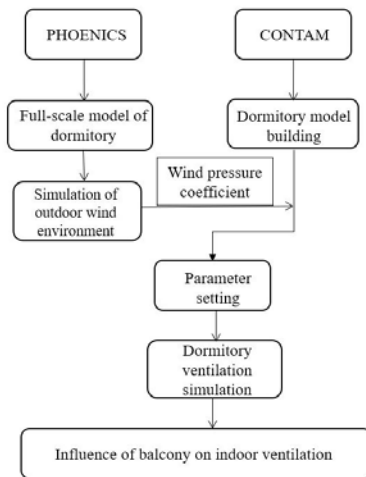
PHOENICS

CONTAM

Full-scale model of dormitory

Dormitory model building

Wind pressure coefficient

Simulation of outdoor wind environment

Parameter setting

Dormitory ventilation simulation

Influence of balcony on indoor ventilation